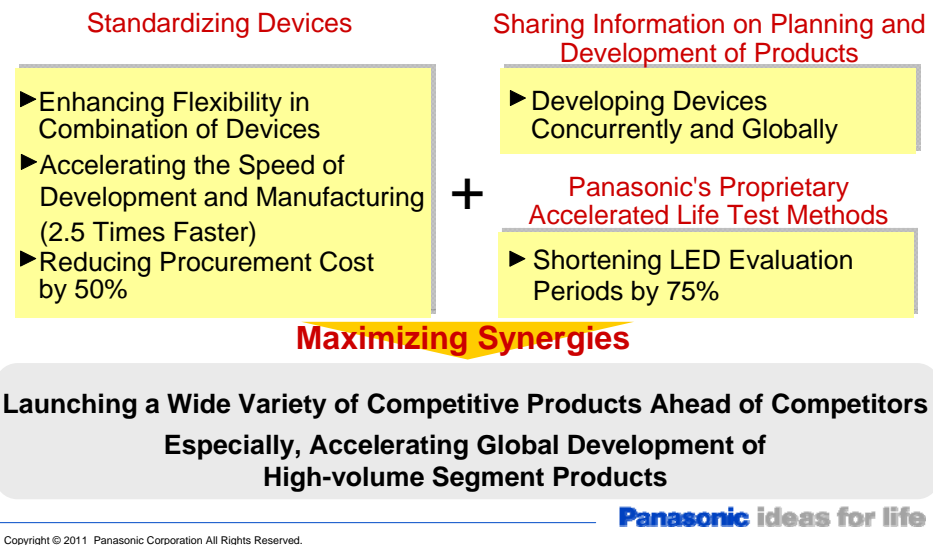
Standardizing Devices

►Enhancing Flexibility in Combination of Devices

►Accelerating the Speed of Development and Manufacturing (2.5 Times Faster)

►Reducing Procurement Cost by 50%

+

Sharing Information on Planning and Development of Products

►Developing Devices Concurrently and Globally

Panasonic's Proprietary Accelerated Life Test Methods

►Shortening LED Evaluation Periods by 75%

Maximizing Synergies

Launching a Wide Variety of Competitive Products Ahead of Competitors

Especially, Accelerating Global Development of High-volume Segment Products

Panasonic ideas for life

Copyright © 2011 Panasonic Corporation All Rights Reserved.